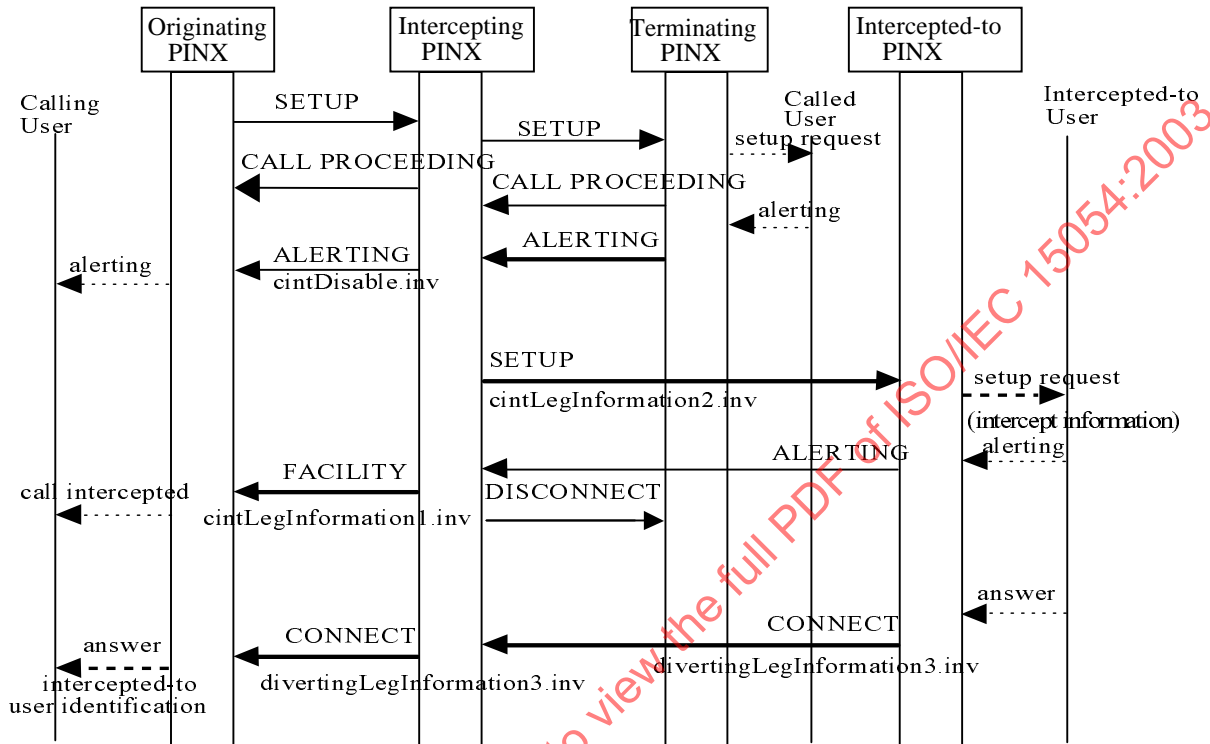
Originating PINX

Intercepting PINX

Terminating PINX

Intercepted-to PINX

Calling User

Called User

Intercepted-to User

SETUP

SETUP

setup request

CALL PROCEEDING

CALL PROCEEDING

alerting

ALERTING

alerting

ALERTING

cintDisable.inv

SETUP

cintLegInformation2.inv

setup request

(intercept information)

alerting

ALERTING

FACILITY

call intercepted

DISCONNECT

cintLegInformation1.inv

answer

CONNECT

CONNECT

answer

divertingLegInformation3.inv

intercepted-to user identification

divertingLegInformation3.inv

to view the full PDF of ISO/IEC 15054:2003